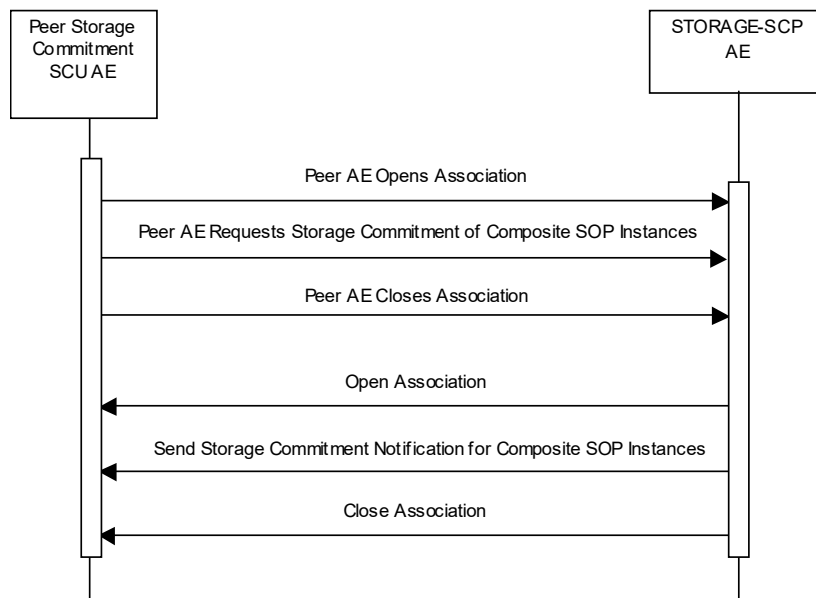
Peer Storage Commitment SCU AE

STORAGE-SCP AE

Peer AE Opens Association

Peer AE Requests Storage Commitment of Composite SOP Instances

Peer AE Closes Association

Open Association

Send Storage Commitment Notification for Composite SOP Instances

Close Association